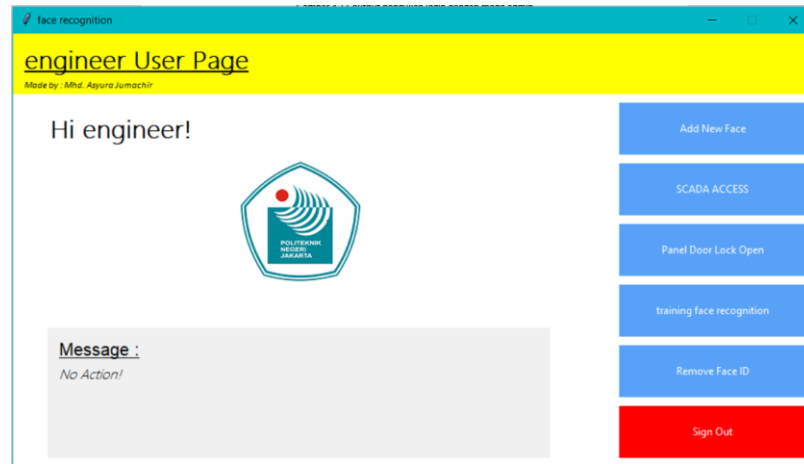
face recognition

engineer User Page

Made by : Mhd. Asyura Jumachir

Hi engineer!

POLITEKNIK NEGERI JAKARTA

Message :

No Action!

Add New Face

SCADA ACCESS

Panel Door Lock Open

training face recognition

Remove Face ID

Sign Out